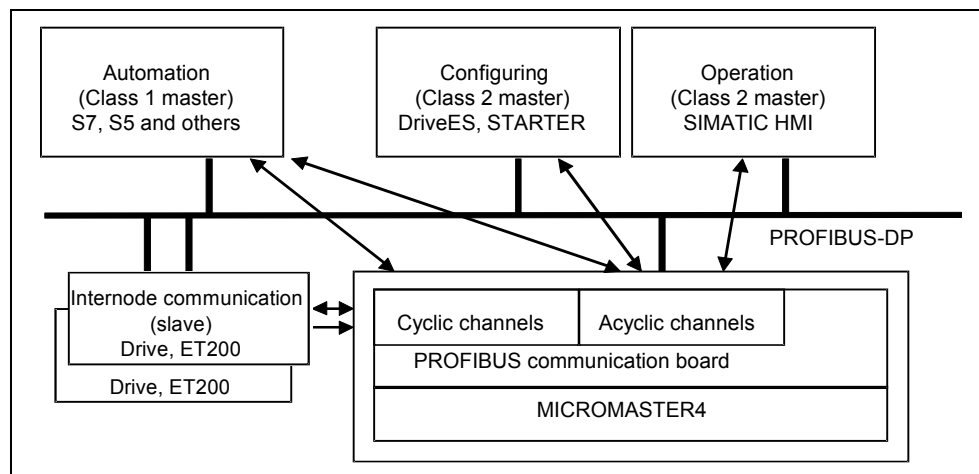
Automation
(Class 1 master)
S7, S5 and others

Configuring
(Class 2 master)
DriveES, STARTER

Operation
(Class 2 master)
SIMATIC HMI

PROFIBUS-DP

Internode communication
(slave)
Drive, ET200

Drive, ET200

Cyclic channels

Acyclic channels

PROFIBUS communication board

MICROMASTER4